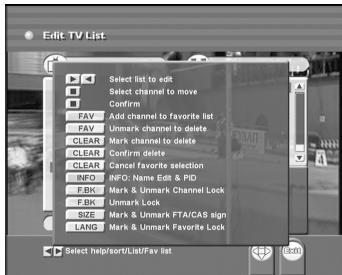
Edit TV List

Select list to edit
Select channel to move
Confirm
FAV Add channel to favorite list
FAV Unmark channel to delete
CLEAR Mark channel to delete
CLEAR Confirm delete
CLEAR Cancel favorite selection
INFO INFO: Name Edit & PID
F.BK Mark & Unmark Channel Lock
F.BK Unmark Lock
SIZE Mark & Unmark FTA/CAS sign
LANG Mark & Unmark Favorite Lock

Select help/sort/List/Fav list

Exit